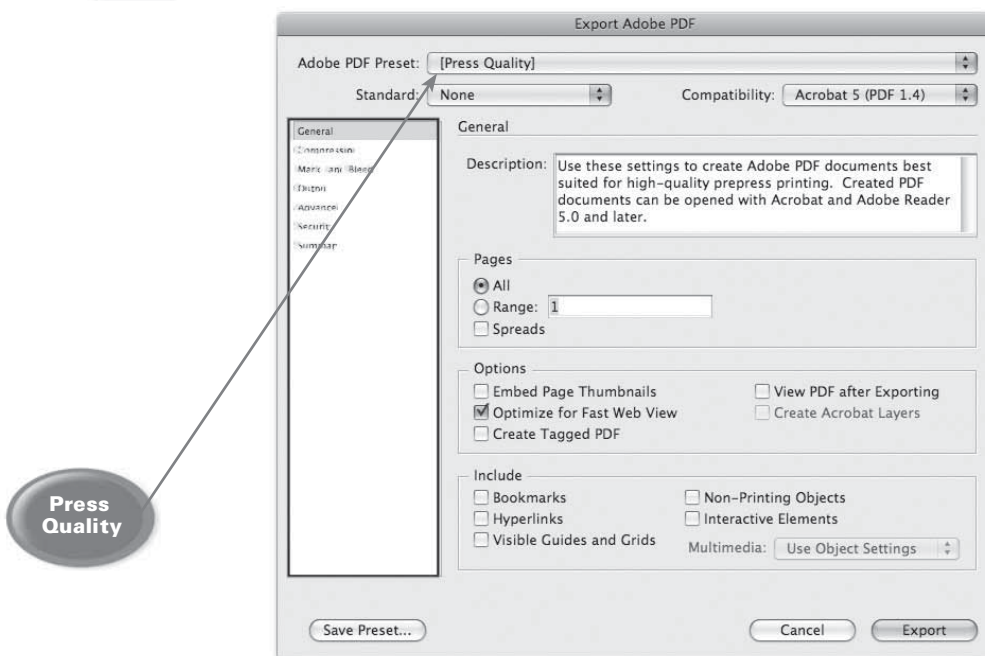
Export Adobe PDF

Adobe PDF Preset: [Press Quality]

Standard: None

Compatibility: Acrobat 5 (PDF 1.4)

General
Compression
Marks and Bleeds
Output
Advanced
Security
Summary

General

Description: Use these settings to create Adobe PDF documents best suited for high-quality prepress printing. Created PDF documents can be opened with Acrobat and Adobe Reader 5.0 and later.

Pages
All
Range: 1
Spreads

Options
Embed Page Thumbnails
View PDF after Exporting
Optimize for Fast Web View
Create Acrobat Layers
Create Tagged PDF

Include
Bookmarks
Non-Printing Objects
Hyperlinks
Interactive Elements
Visible Guides and Grids
Multimedia: Use Object Settings

Press Quality

Save Preset...

Cancel

Export